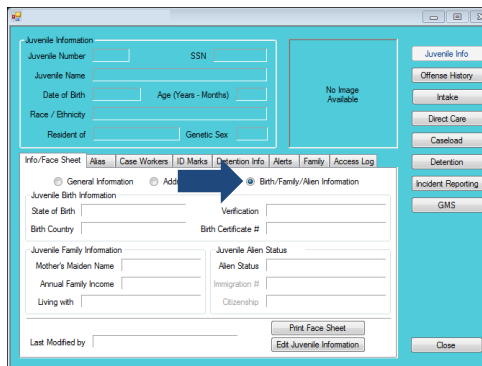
Juvenile Information
Juvenile Number
SSN
Juvenile Name
Date of Birth
Age (Years - Months)
Race / Ethnicity
Resident of
Genetic Sex
No Image Available

Juvenile Info
Offense History
Intake
Direct Care
Caseload
Detention
Incident Reporting
GMS

Info/Face Sheet | Alias | Case Workers | ID Marks | Detention Info | Alerts | Family | Access Log

General Information
Add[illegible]
Birth/Family/Alien Information

Juvenile Birth Information
State of Birth
Verification
Birth Country
Birth Certificate #

Juvenile Family Information
Mother's Maiden Name
Annual Family Income
Living with

Juvenile Alien Status
Alien Status
Immigration #
Citizenship

Print Face Sheet
Last Modified by
Edit Juvenile Information
Close